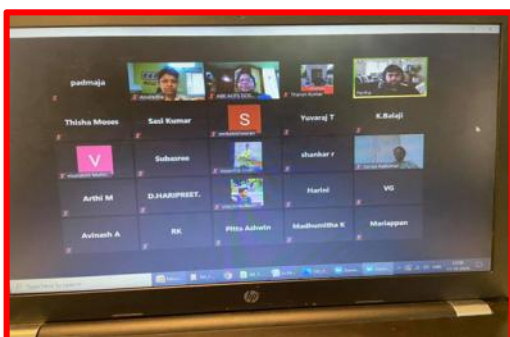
padmaja

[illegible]

AMI ACTS DCN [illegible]

Tharun Kumar

Partha

Thisha Moses

Sasi Kumar

S

Yuvaraj T

K.Balaji

V

Subasree

shankar r

Arthi M

D.HARIPREET.

Harini

VG

Avinash A

RK

Pitts Ashwin

Madhumitha K

Mariappan